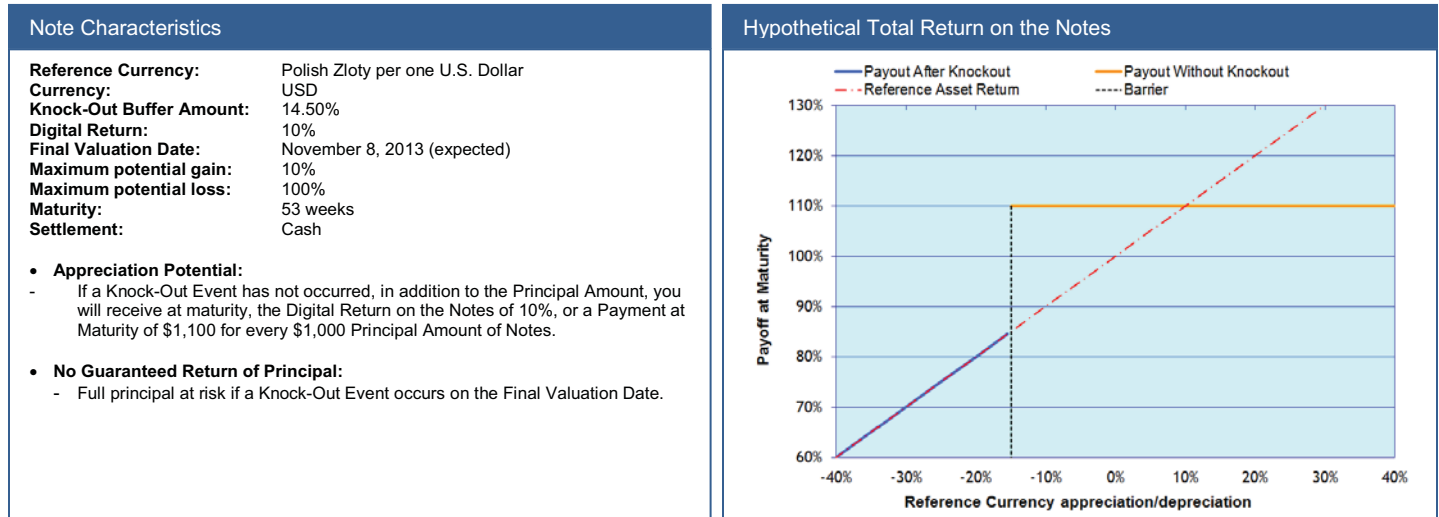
Note Characteristics

| | |
|---|---|
| **Reference Currency:** | Polish Zloty per one U.S. Dollar |
| **Currency:** | USD |
| **Knock-Out Buffer Amount:** | 14.50% |
| **Digital Return:** | 10% |
| **Final Valuation Date:** | November 8, 2013 (expected) |
| **Maximum potential gain:** | 10% |
| **Maximum potential loss:** | 100% |
| **Maturity:** | 53 weeks |
| **Settlement:** | Cash |

• **Appreciation Potential:**
- If a Knock-Out Event has not occurred, in addition to the Principal Amount, you will receive at maturity, the Digital Return on the Notes of 10%, or a Payment at Maturity of $1,100 for every $1,000 Principal Amount of Notes.

• **No Guaranteed Return of Principal:**
- Full principal at risk if a Knock-Out Event occurs on the Final Valuation Date.

Hypothetical Total Return on the Notes

Payout After Knockout
Payout Without Knockout
Reference Asset Return
Barrier

130%
120%
110%
100%
90%
80%
70%
60%

Payoff at Maturity

-40% -30% -20% -10% 0% 10% 20% 30% 40%

Reference Currency appreciation/depreciation